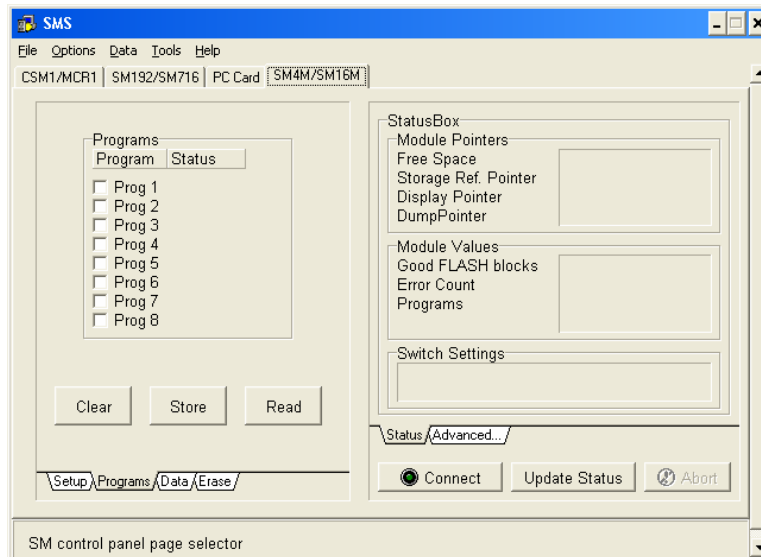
SMS

File Options Data Tools Help

CSM1/MCR1 | SM192/SM716 | PC Card | SM4M/SM16M

Programs

| Program | Status |
|---|---|

Prog 1
Prog 2
Prog 3
Prog 4
Prog 5
Prog 6
Prog 7
Prog 8

Clear Store Read

Setup Programs Data Erase

StatusBox

Module Pointers
Free Space
Storage Ref. Pointer
Display Pointer
DumpPointer

Module Values
Good FLASH blocks
Error Count
Programs

Switch Settings

Status Advanced...

Connect Update Status Abort

SM control panel page selector